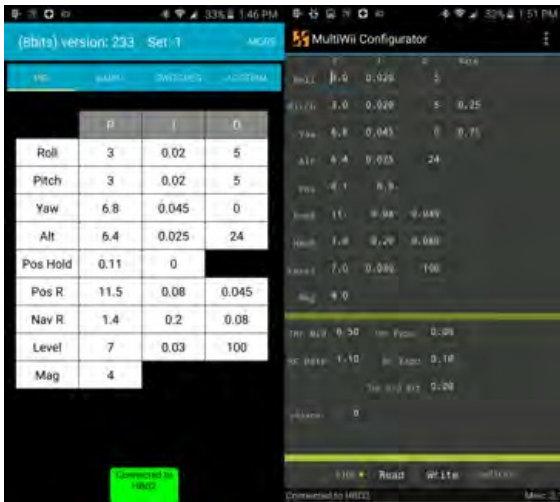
33% 1:46 PM

(8bits) version: 233 Set -1 MORE

PID RATE SWITCHES AUXDATA

| | P | I | D |
|---|---|---|---|
| Roll | 3 | 0.02 | 5 |
| Pitch | 3 | 0.02 | 5 |
| Yaw | 6.8 | 0.045 | 0 |
| Alt | 6.4 | 0.025 | 24 |
| Pos Hold | 0.11 | 0 | |
| Pos R | 11.5 | 0.08 | 0.045 |
| Nav R | 1.4 | 0.2 | 0.08 |
| Level | 7 | 0.03 | 100 |
| Mag | 4 | | |

Connected to HB02

32% 1:51 PM

MultiWii Configurator

| | P | I | D | Rate |
|---|---|---|---|---|
| Roll | 3.0 | 0.020 | 5 | |
| Pitch | 3.0 | 0.020 | 5 | 0.25 |
| Yaw | 6.8 | 0.045 | 0 | 0.75 |
| Alt | 6.4 | 0.025 | 24 | |
| Pos | 0.1 | 0.0 | | |
| PosR | 11 | 0.08 | 0.045 | |
| NavR | 1.4 | 0.20 | 0.080 | |
| Level | 7.0 | 0.030 | 100 | |
| Mag | 4.0 | | | |

Thr Mid 0.50 Thr Expo 0.00
RC Rate 1.10 RC Expo 0.10
Thr PID Att 0.00
vbatt 0

Read Write

Connected to HB02